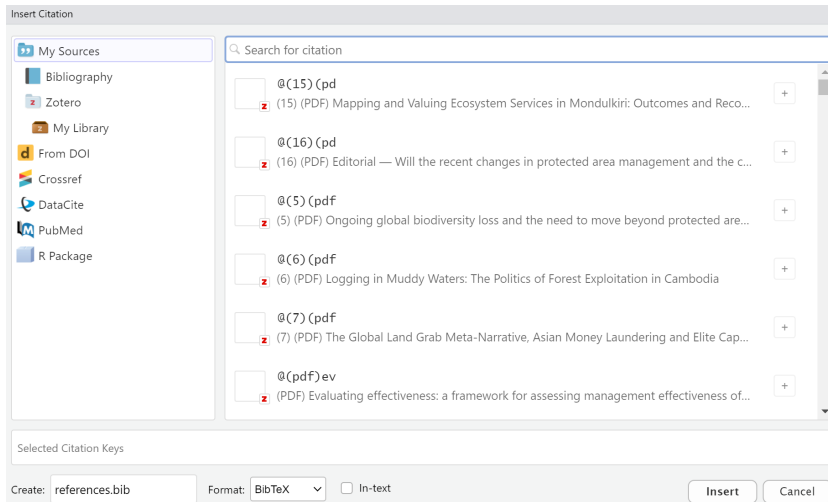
Insert Citation

My Sources
Bibliography
Zotero
My Library
From DOI
Crossref
DataCite
PubMed
R Package

Search for citation

@(15)(pd
(15) (PDF) Mapping and Valuing Ecosystem Services in Mondulkiri: Outcomes and Reco...
+

@(16)(pd
(16) (PDF) Editorial — Will the recent changes in protected area management and the c...
+

@(5)(pdf
(5) (PDF) Ongoing global biodiversity loss and the need to move beyond protected are...
+

@(6)(pdf
(6) (PDF) Logging in Muddy Waters: The Politics of Forest Exploitation in Cambodia
+

@(7)(pdf
(7) (PDF) The Global Land Grab Meta-Narrative, Asian Money Laundering and Elite Cap...
+

@(pdf)ev
(PDF) Evaluating effectiveness: a framework for assessing management effectiveness of...
+

Selected Citation Keys

Create: references.bib
Format: BibTeX
In-text
Insert
Cancel